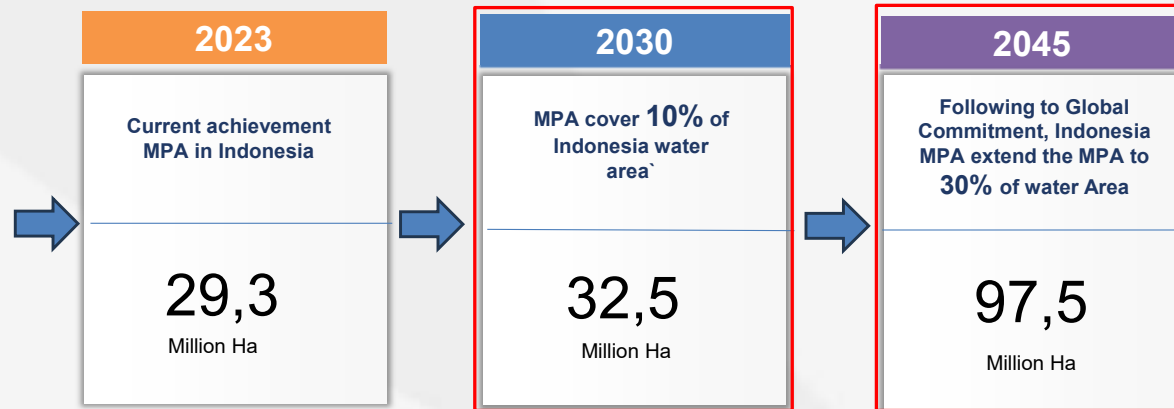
2023

Current achievement MPA in Indonesia

29,3

Million Ha

2030

MPA cover 10% of Indonesia water area`

32,5

Million Ha

2045

Following to Global Commitment, Indonesia MPA extend the MPA to 30% of water Area

97,5

Million Ha